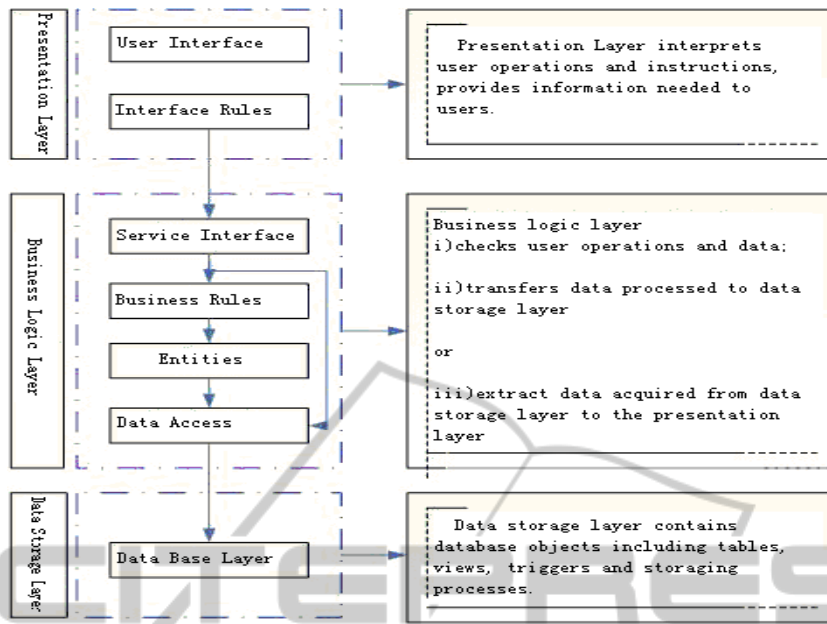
Presentation Layer

User Interface

Interface Rules

Presentation Layer interprets user operations and instructions, provides information needed to users.

Business Logic Layer

Service Interface

Business Rules

Entities

Data Access

Business logic layer
i)checks user operations and data;

ii)transfers data processed to data storage layer

or

iii)extract data acquired from data storage layer to the presentation layer

Data Storage Layer

Data Base Layer

Data storage layer contains database objects including tables, views, triggers and storaging processes.